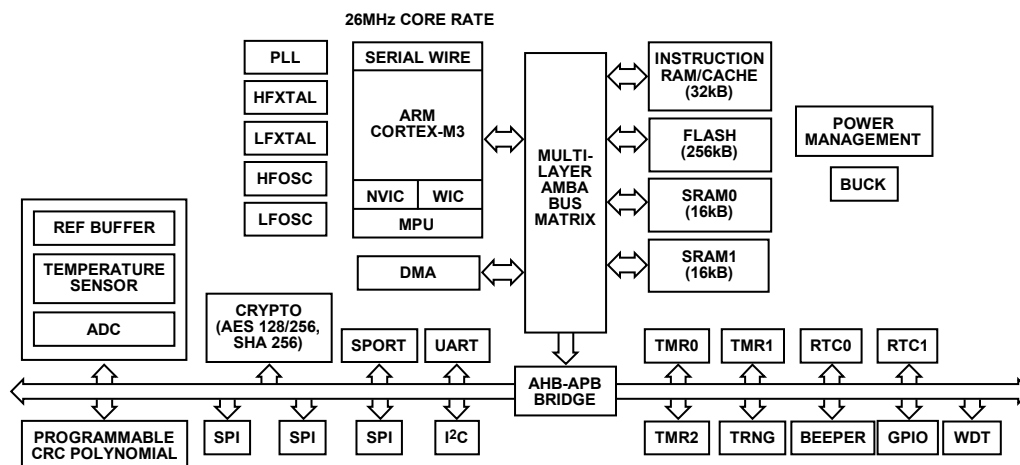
26MHz CORE RATE

PLL

HFXTAL

LFXTAL

HFOSC

LFOSC

SERIAL WIRE

ARM CORTEX-M3

NVIC

WIC

MPU

DMA

MULTI-LAYER AMBA BUS MATRIX

INSTRUCTION RAM/CACHE (32kB)

FLASH (256kB)

SRAM0 (16kB)

SRAM1 (16kB)

POWER MANAGEMENT

BUCK

REF BUFFER

TEMPERATURE SENSOR

ADC

CRYPTO (AES 128/256, SHA 256)

SPORT

UART

TMR0

TMR1

RTC0

RTC1

AHB-APB BRIDGE

PROGRAMMABLE CRC POLYNOMIAL

SPI

SPI

SPI

I$^2$C

TMR2

TRNG

BEEPER

GPIO

WDT